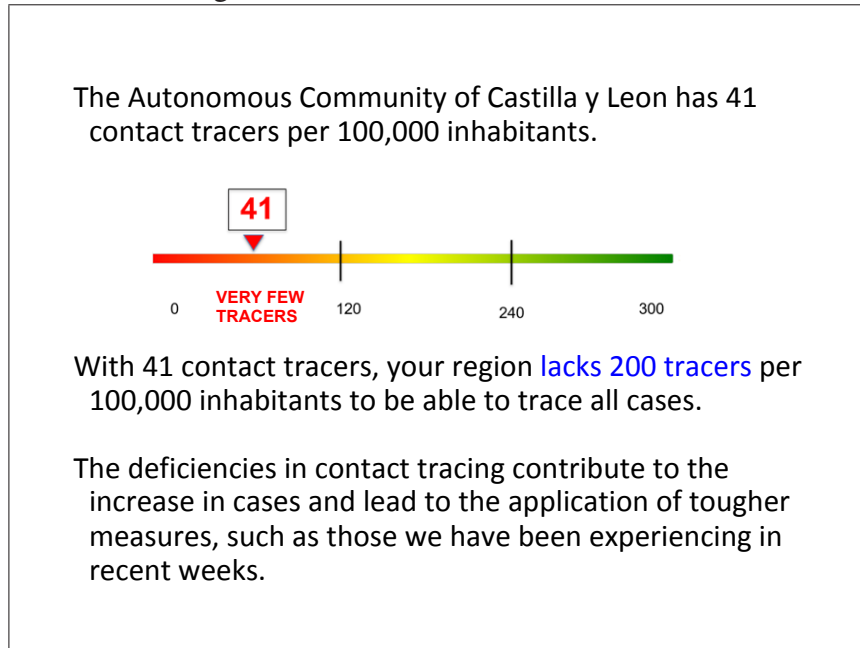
The Autonomous Community of Castilla y Leon has 41 contact tracers per 100,000 inhabitants.

41

0

VERY FEW TRACERS

120

240

300

With 41 contact tracers, your region lacks 200 tracers per 100,000 inhabitants to be able to trace all cases.

The deficiencies in contact tracing contribute to the increase in cases and lead to the application of tougher measures, such as those we have been experiencing in recent weeks.